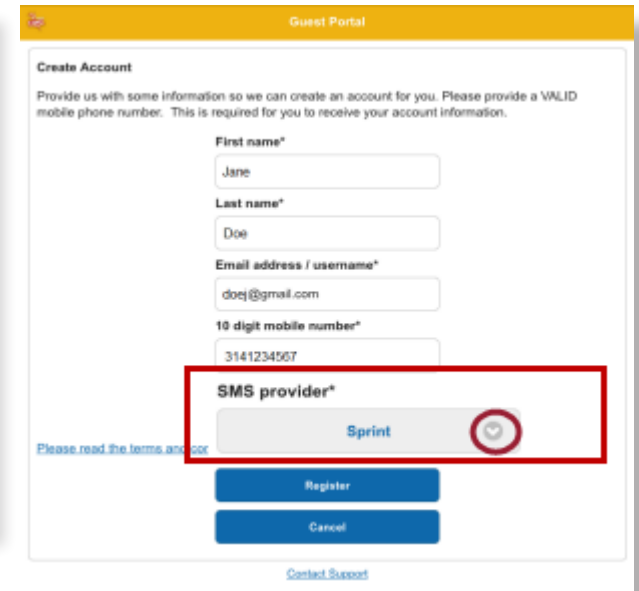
Guest Portal

Create Account

Provide us with some information so we can create an account for you. Please provide a VALID mobile phone number. This is required for you to receive your account information.

First name*

Jane

Last name*

Doe

Email address / username*

doej@gmail.com

10 digit mobile number*

3141234567

SMS provider*

Sprint

Please read the terms and cor

Register

Cancel

Contact Support